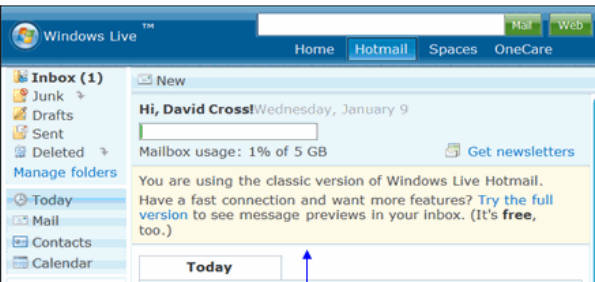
Windows Live™

Mail Web

Home Hotmail Spaces OneCare

Inbox (1)
Junk
Drafts
Sent
Deleted
Manage folders

Today
Mail
Contacts
Calendar

New

Hi, David Cross! Wednesday, January 9

Mailbox usage: 1% of 5 GB

Get newsletters

You are using the classic version of Windows Live Hotmail.

Have a fast connection and want more features? Try the full version to see message previews in your inbox. (It's **free**, too.)

Today